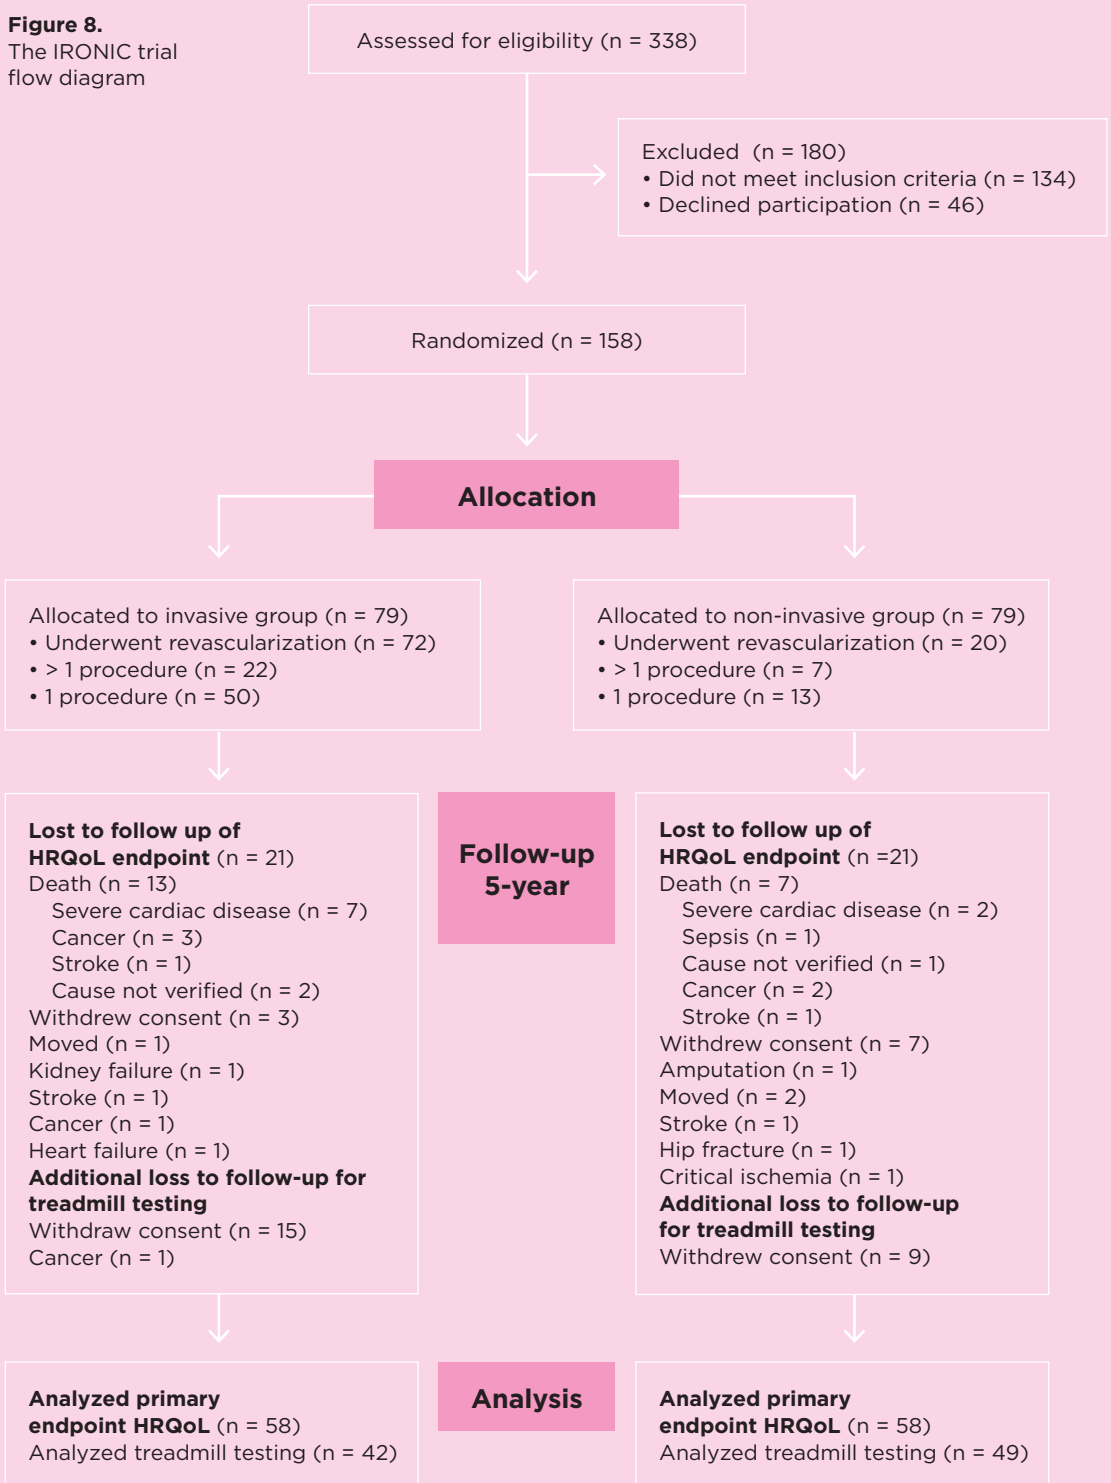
Figure 8.
The IRONIC trial flow diagram

Assessed for eligibility (n = 338)

Excluded (n = 180)
• Did not meet inclusion criteria (n = 134)
• Declined participation (n = 46)

Randomized (n = 158)

Allocation

Allocated to invasive group (n = 79)
• Underwent revascularization (n = 72)
• > 1 procedure (n = 22)
• 1 procedure (n = 50)

Allocated to non-invasive group (n = 79)
• Underwent revascularization (n = 20)
• > 1 procedure (n = 7)
• 1 procedure (n = 13)

Lost to follow up of HRQoL endpoint (n = 21)
Death (n = 13)
Severe cardiac disease (n = 7)
Cancer (n = 3)
Stroke (n = 1)
Cause not verified (n = 2)
Withdrew consent (n = 3)
Moved (n = 1)
Kidney failure (n = 1)
Stroke (n = 1)
Cancer (n = 1)
Heart failure (n = 1)
Additional loss to follow-up for treadmill testing
Withdraw consent (n = 15)
Cancer (n = 1)

Follow-up 5-year

Lost to follow up of HRQoL endpoint (n =21)
Death (n = 7)
Severe cardiac disease (n = 2)
Sepsis (n = 1)
Cause not verified (n = 1)
Cancer (n = 2)
Stroke (n = 1)
Withdrew consent (n = 7)
Amputation (n = 1)
Moved (n = 2)
Stroke (n = 1)
Hip fracture (n = 1)
Critical ischemia (n = 1)
Additional loss to follow-up for treadmill testing
Withdrew consent (n = 9)

Analyzed primary endpoint HRQoL (n = 58)
Analyzed treadmill testing (n = 42)

Analysis

Analyzed primary endpoint HRQoL (n = 58)
Analyzed treadmill testing (n = 49)